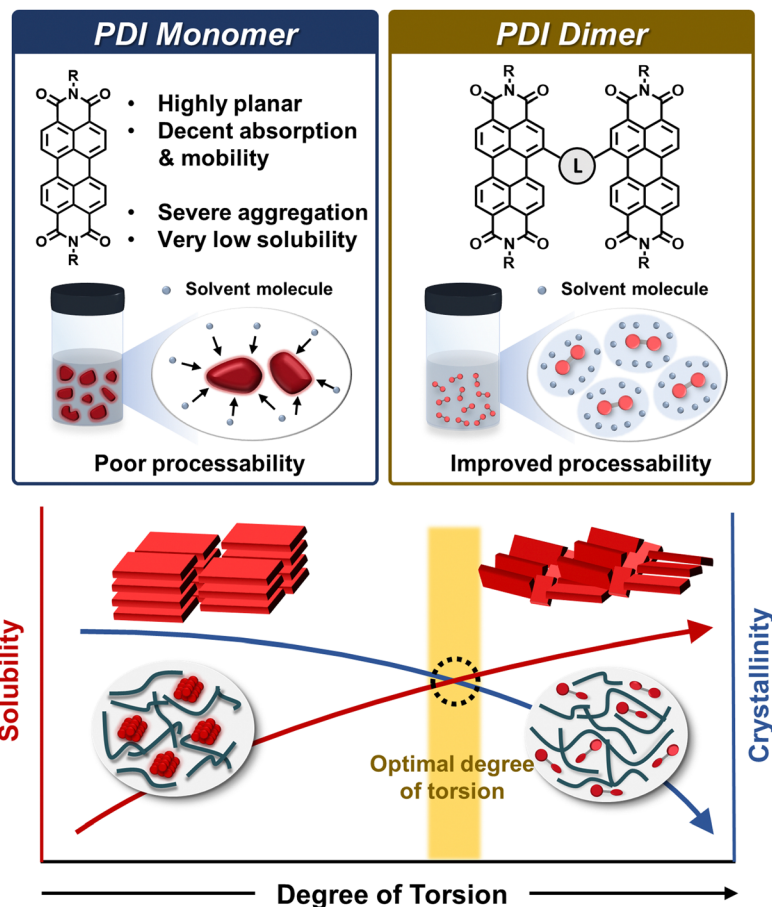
PDI Monomer

R
N
O O
O O
N
R

• Highly planar
• Decent absorption & mobility

• Severe aggregation
• Very low solubility

Solvent molecule

Poor processability

PDI Dimer

R
N
O O
L
O O
N
R

R
N
O O
O O
N
R

Solvent molecule

Improved processability

Solubility

Crystallinity

Optimal degree of torsion

Degree of Torsion